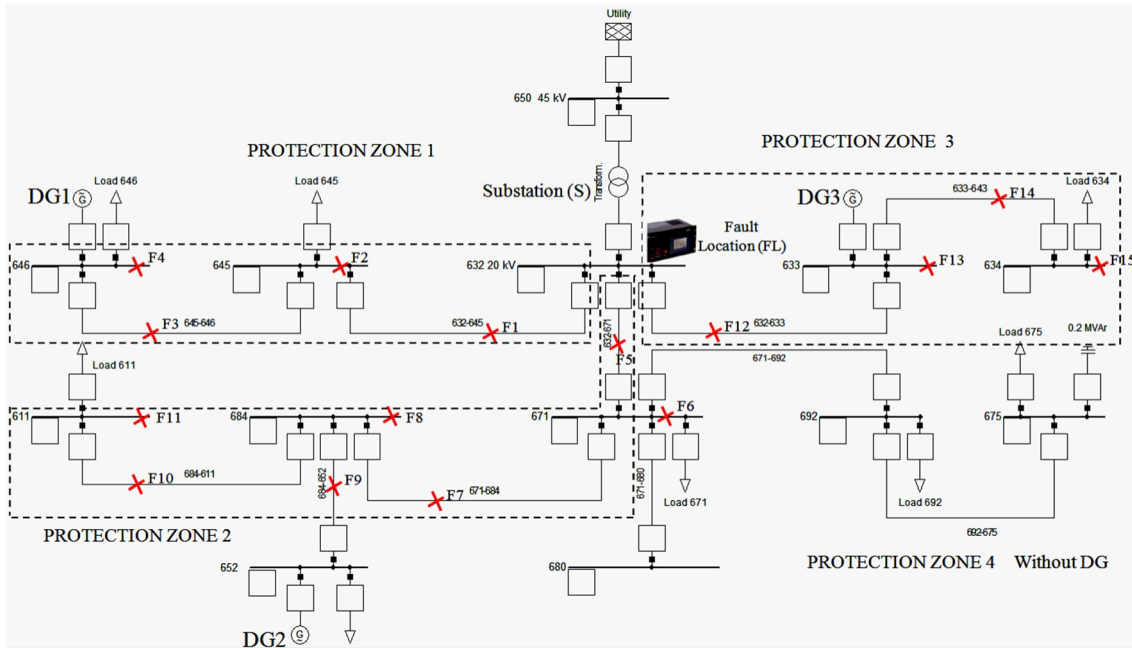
Utility

650 45 kV

PROTECTION ZONE 1

PROTECTION ZONE 3

Transform.

Substation (S)

Fault Location (FL)

DG1 G

Load 646

Load 645

DG3 G

633-643

F14

Load 634

646

F4

645

F2

632 20 kV

633

F13

634

F15

F3

645-646

632-645

F1

632-671

F5

F12

632-633

Load 675

0.2 MVAr

Load 611

671-692

611

F11

684

F8

671

F6

692

675

F10

684-611

684-652

F9

F7

671-684

671-680

Load 671

Load 692

PROTECTION ZONE 2

692-675

652

680

PROTECTION ZONE 4 Without DG

DG2 G